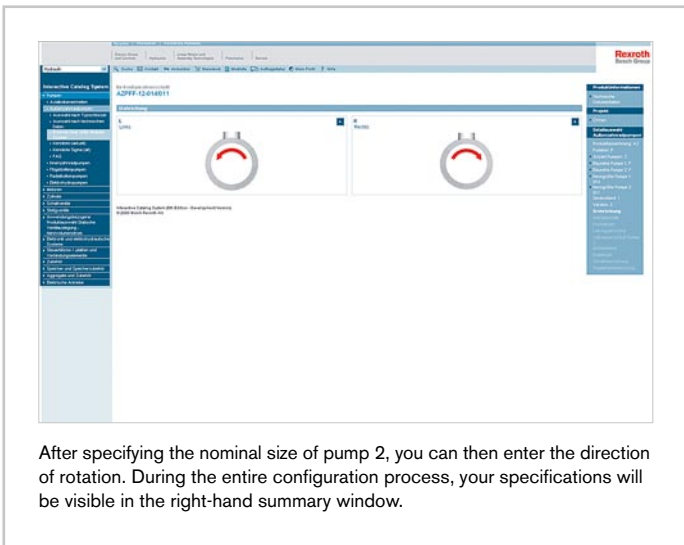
Rexroth
Bosch Group

Interactive Catalog System

AZPFF-12-014/011

L
Links

R
Rechts

After specifying the nominal size of pump 2, you can then enter the direction of rotation. During the entire configuration process, your specifications will be visible in the right-hand summary window.